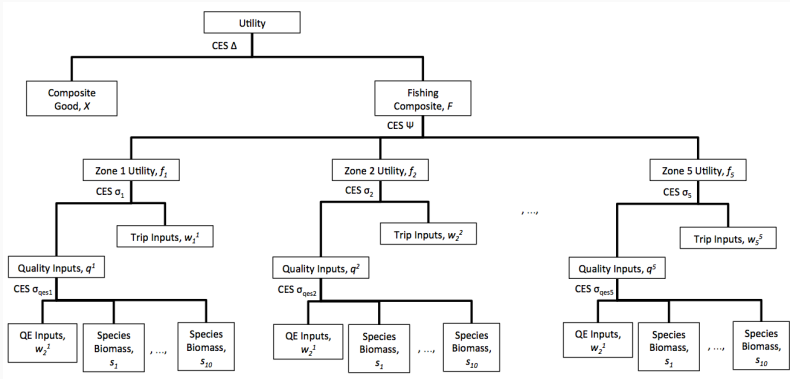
Utility

CES Δ

Composite Good, $X$

Fishing Composite, $F$

CES Ψ

Zone 1 Utility, $f_1$

CES $\sigma_1$

Trip Inputs, $w_1^1$

Quality Inputs, $q^1$

CES $\sigma_{qes1}$

QE Inputs, $w_2^1$

Species Biomass, $s_1$

, …,

Species Biomass, $s_{10}$

Zone 2 Utility, $f_2$

CES $\sigma_2$

Trip Inputs, $w_2^2$

Quality Inputs, $q^2$

CES $\sigma_{qes2}$

QE Inputs, $w_2^1$

Species Biomass, $s_1$

, …,

Species Biomass, $s_{10}$

, …,

Zone 5 Utility, $f_5$

CES $\sigma_5$

Trip Inputs, $w_5^5$

Quality Inputs, $q^5$

CES $\sigma_{qes5}$

QE Inputs, $w_2^1$

Species Biomass, $s_1$

, …,

Species Biomass, $s_{10}$